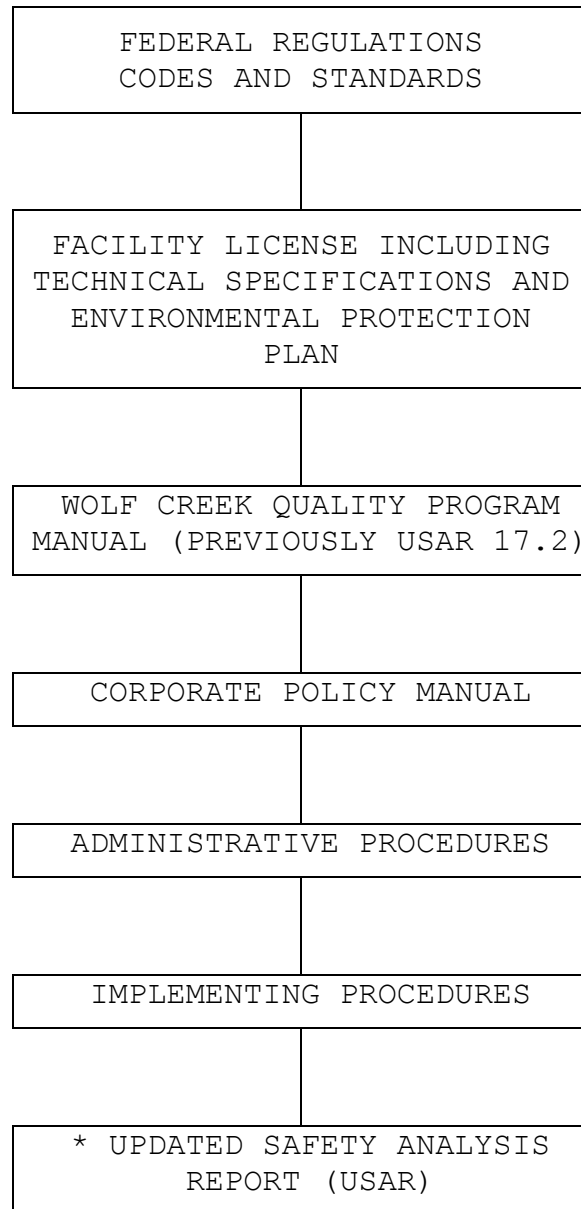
FEDERAL REGULATIONS CODES AND STANDARDS

FACILITY LICENSE INCLUDING TECHNICAL SPECIFICATIONS AND ENVIRONMENTAL PROTECTION PLAN

WOLF CREEK QUALITY PROGRAM MANUAL (PREVIOUSLY USAR 17.2)

CORPORATE POLICY MANUAL

ADMINISTRATIVE PROCEDURES

IMPLEMENTING PROCEDURES

* UPDATED SAFETY ANALYSIS REPORT (USAR)